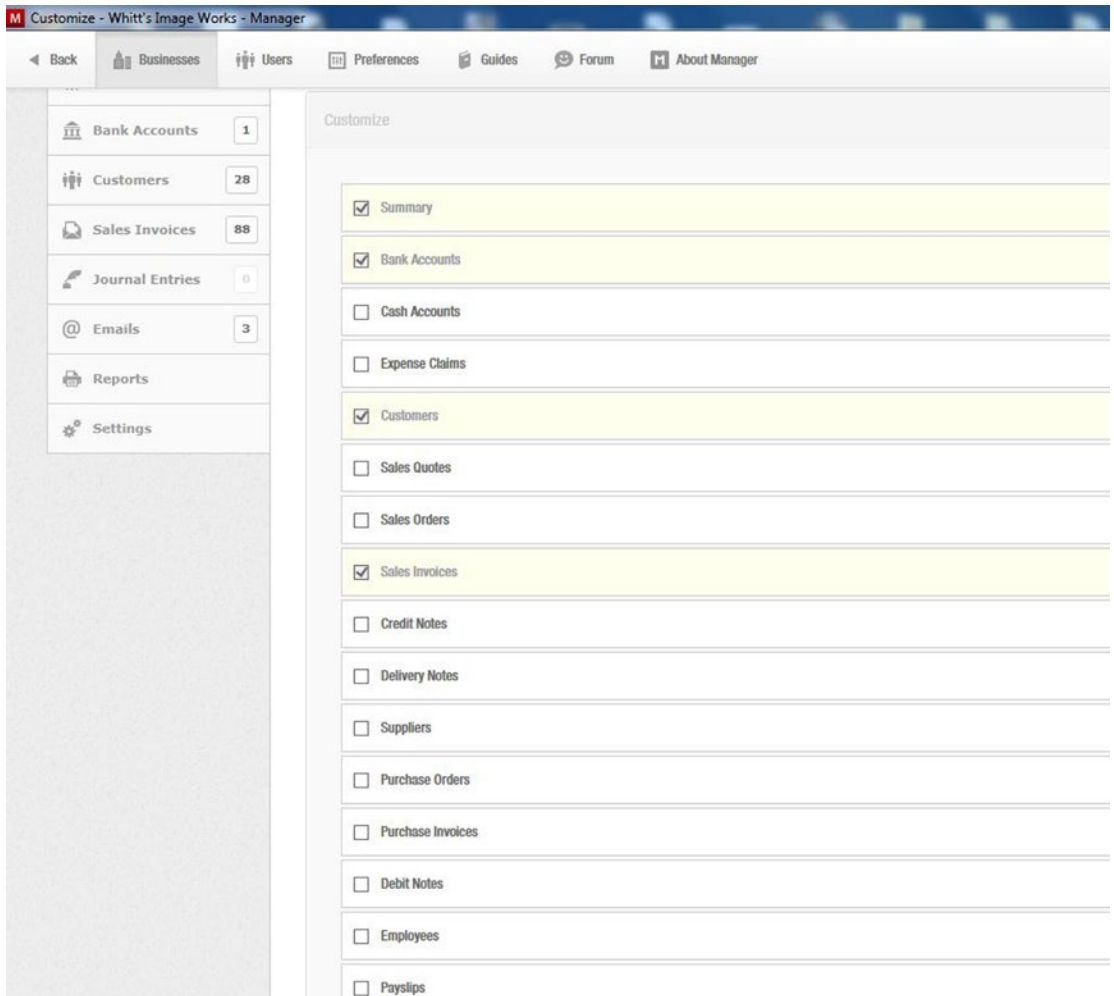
M Customize - Whitt's Image Works - Manager

Back
Businesses
Users
Preferences
Guides
Forum
About Manager

Bank Accounts 1
Customers 28
Sales Invoices 88
Journal Entries 0
Emails 3
Reports
Settings

Customize

☑ Summary
☑ Bank Accounts
☐ Cash Accounts
☐ Expense Claims
☑ Customers
☐ Sales Quotes
☐ Sales Orders
☑ Sales Invoices
☐ Credit Notes
☐ Delivery Notes
☐ Suppliers
☐ Purchase Orders
☐ Purchase Invoices
☐ Debit Notes
☐ Employees
☐ Payslips